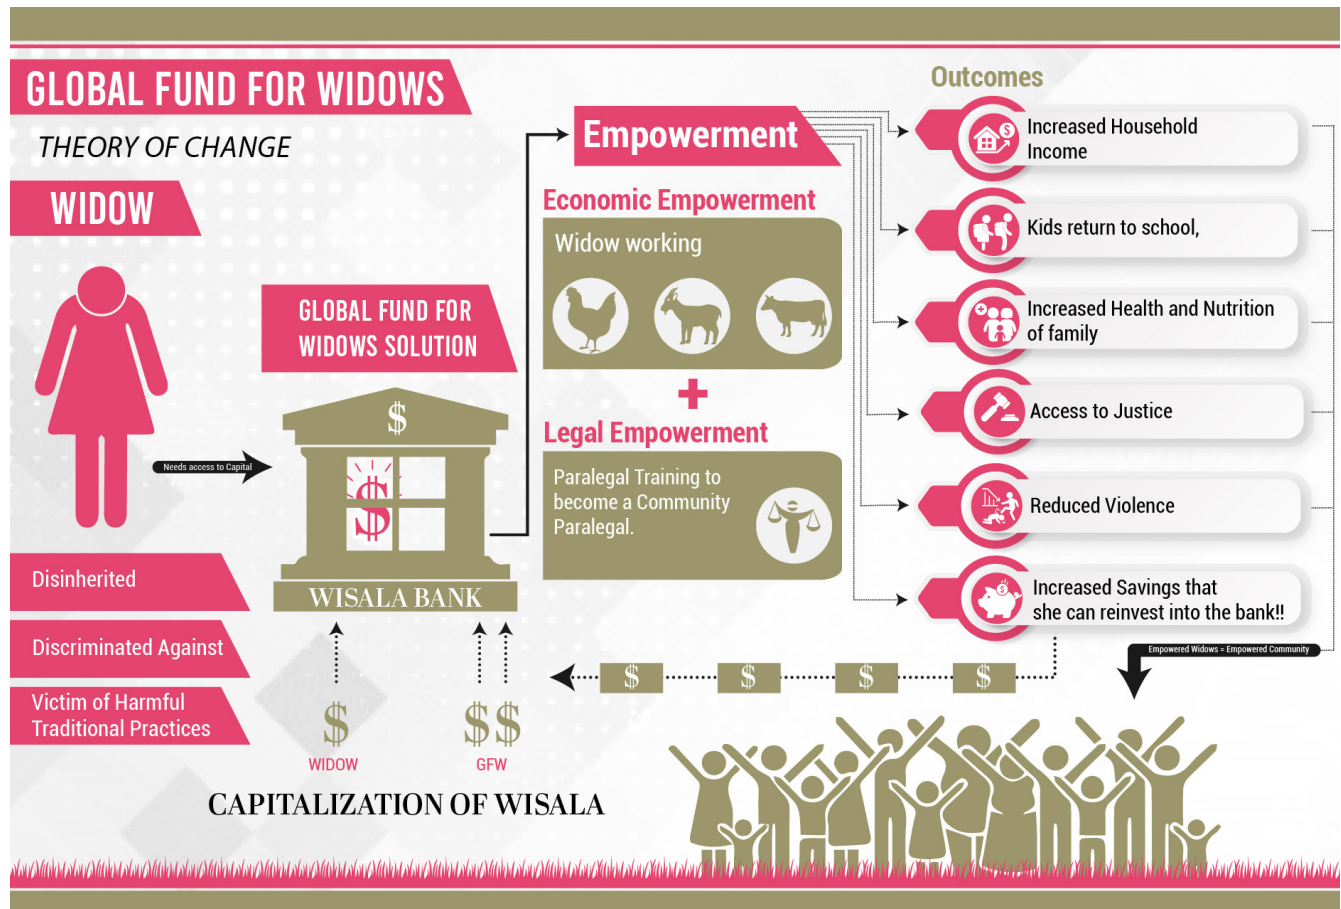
GLOBAL FUND FOR WIDOWS

THEORY OF CHANGE

WIDOW

Needs access to Capital

Disinherited

Discriminated Against

Victim of Harmful Traditional Practices

GLOBAL FUND FOR WIDOWS SOLUTION

$

$

WISALA BANK

$
WIDOW

$$
GFW

CAPITALIZATION OF WISALA

Empowerment

Economic Empowerment

Widow working

+

Legal Empowerment

Paralegal Training to become a Community Paralegal.

Outcomes

Increased Household Income

Kids return to school,

Increased Health and Nutrition of family

Access to Justice

Reduced Violence

Increased Savings that she can reinvest into the bank!!

Empowered Widows = Empowered Community

$ $ $ $